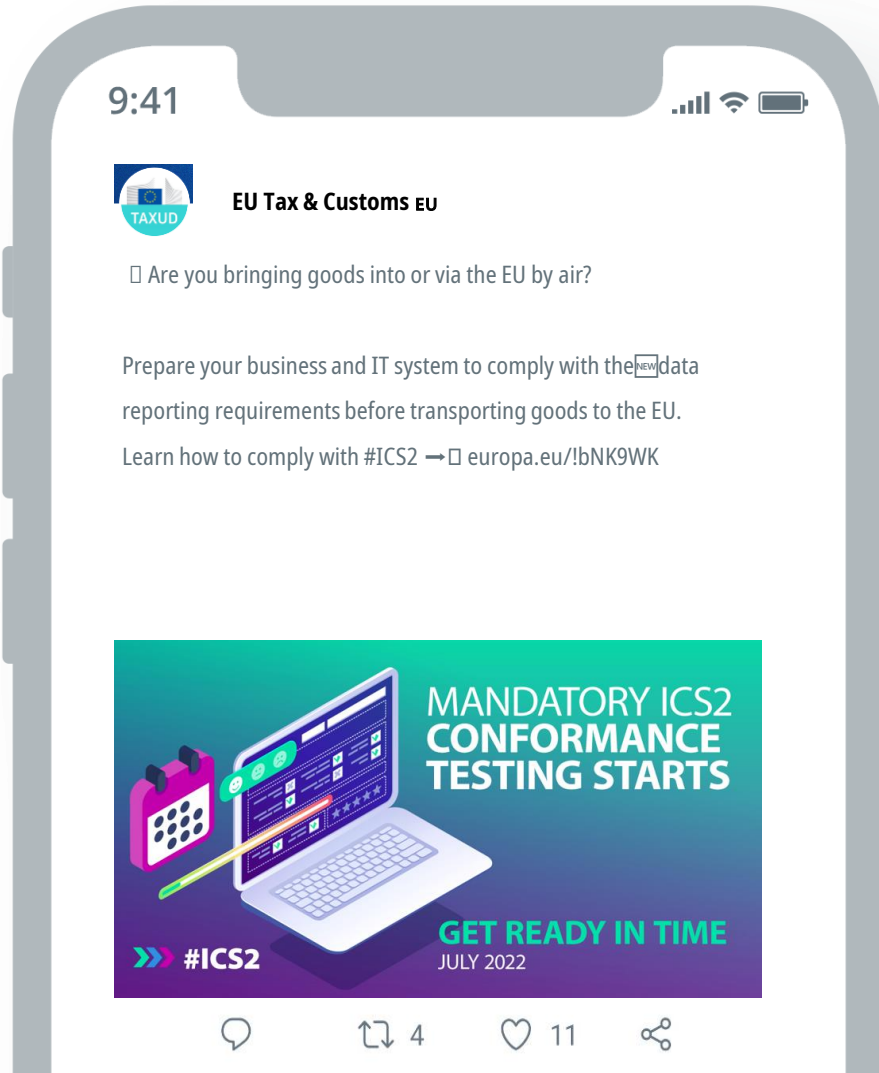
9:41

TAXUD

EU Tax & Customs EU

Are you bringing goods into or via the EU by air?

Prepare your business and IT system to comply with the NEW data reporting requirements before transporting goods to the EU. Learn how to comply with #ICS2 ➡ europa.eu/!bNK9WK

MANDATORY ICS2
CONFORMANCE
TESTING STARTS

GET READY IN TIME
JULY 2022

#ICS2

4

11